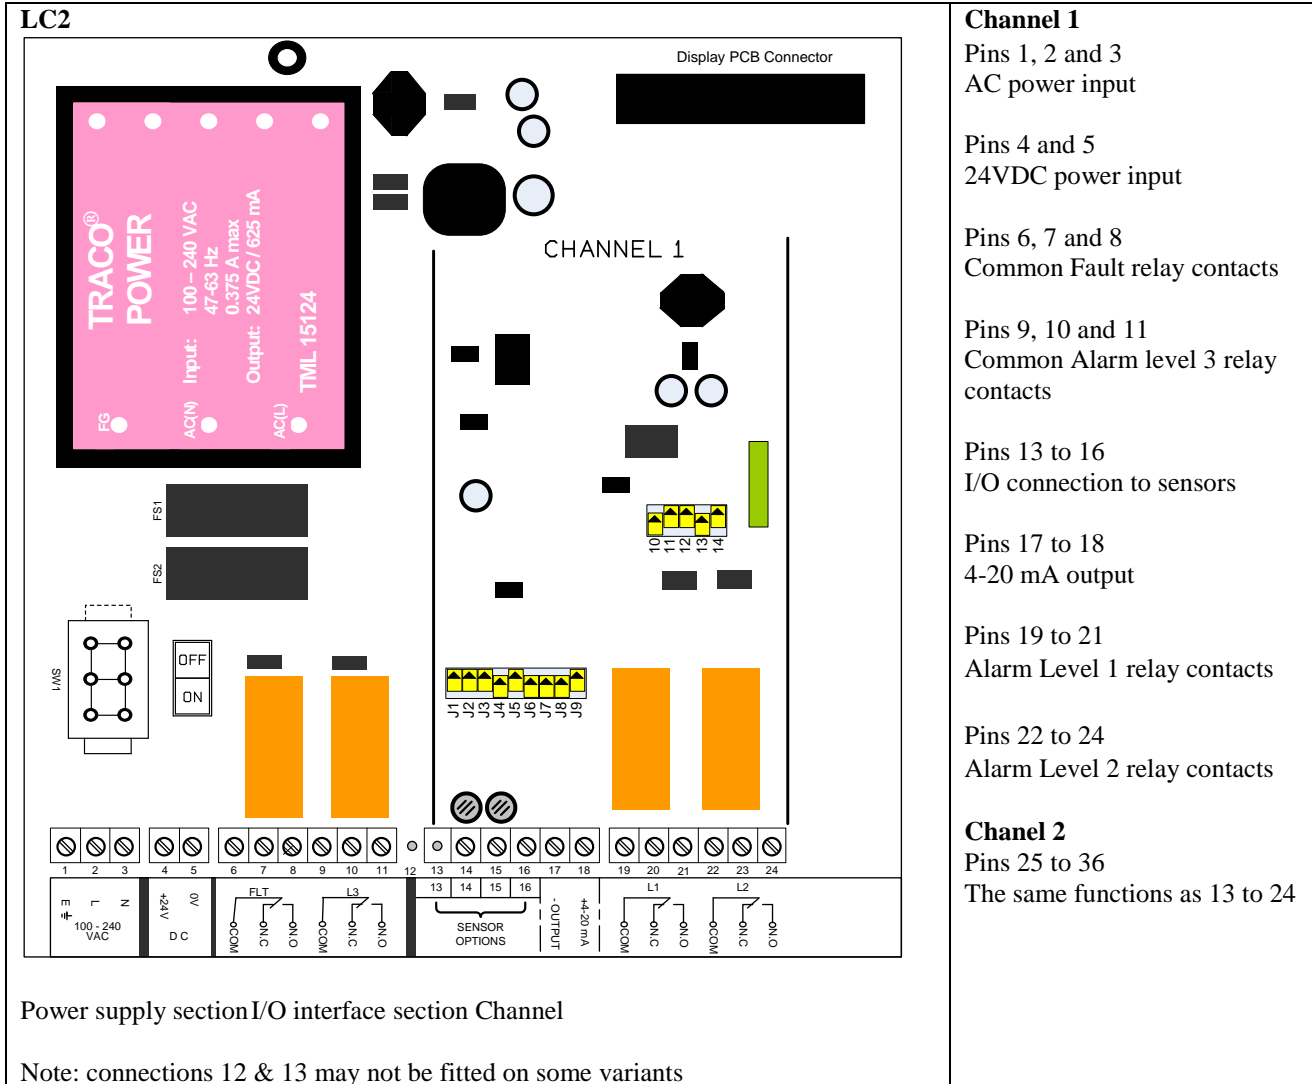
LC2

Display PCB Connector

TRACO® POWER

Input: 100 – 240 VAC 47-63 Hz 0.375 A max

Output: 24VDC / 625 mA

TML 15124

FG

AC(N)

AC(L)

CHANNEL 1

FS1

FS2

SW1

OFF

ON

10 11 12 13 14

J1 J2 J3 J4 J5 J6 J7 J8 J9

1 2 3 4 5 6 7 8 9 10 11 12 13 14 15 16 17 18 19 20 21 22 23 24

E L N
100 - 240 VAC

+24V 0V
D C

FLT
COM N.C N.O

L3
COM N.C N.O

13 14 15 16
SENSOR OPTIONS

- OUTPUT +4-20 mA

L1
COM N.C N.O

L2
COM N.C N.O

Power supply section I/O interface section Channel

Note: connections 12 & 13 may not be fitted on some variants

Channel 1

Pins 1, 2 and 3
AC power input

Pins 4 and 5
24VDC power input

Pins 6, 7 and 8
Common Fault relay contacts

Pins 9, 10 and 11
Common Alarm level 3 relay contacts

Pins 13 to 16
I/O connection to sensors

Pins 17 to 18
4-20 mA output

Pins 19 to 21
Alarm Level 1 relay contacts

Pins 22 to 24
Alarm Level 2 relay contacts

Chanel 2
Pins 25 to 36
The same functions as 13 to 24